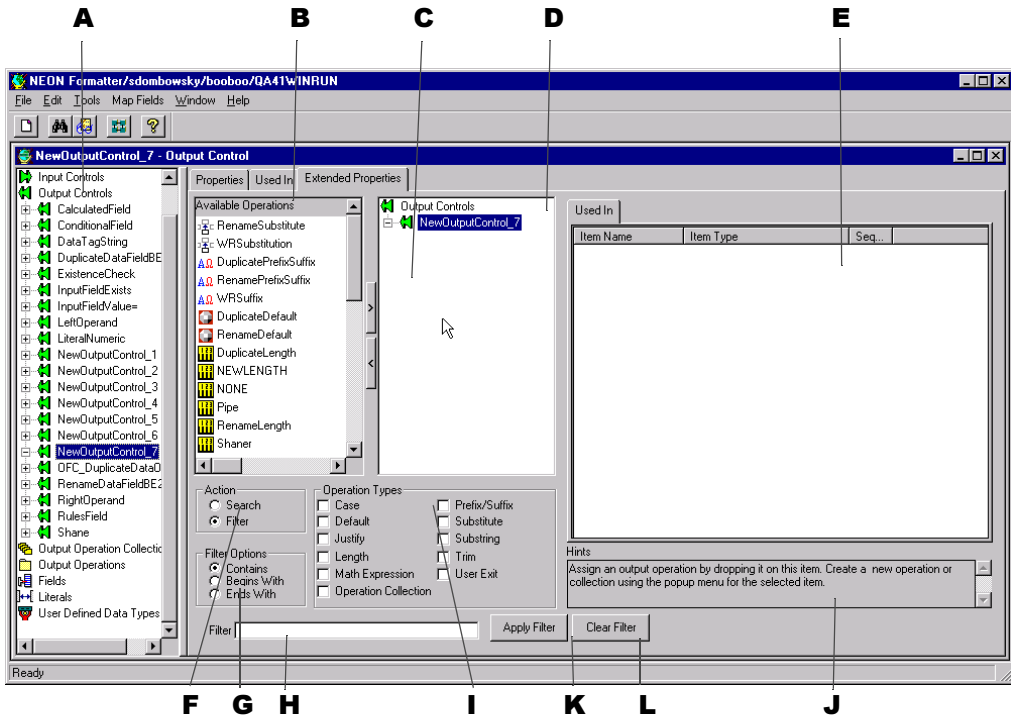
A B C D E

NEON Formatter/sdombowsky/booboo/QA41WINRUN

File Edit Tools Map Fields Window Help

NewOutputControl_7 - Output Control

Input Controls
Output Controls
CalculatedField
ConditionalField
DataTagString
DuplicateDataFieldBE
ExistenceCheck
InputFieldExists
InputFieldValue=
LeftOperand
LiteralNumeric
NewOutputControl_1
NewOutputControl_2
NewOutputControl_3
NewOutputControl_4
NewOutputControl_5
NewOutputControl_6
NewOutputControl_7
OFC_DuplicateDataO
RenameDataFieldBE2
RightOperand
RulesField
Shane
Output Operation Collectio
Output Operations
Fields
Literals
User Defined Data Types

Properties | Used In | Extended Properties

Available Operations
RenameSubstitute
WRSubstitution
DuplicatePrefixSuffix
RenamePrefixSuffix
WRSuffix
DuplicateDefault
RenameDefault
DuplicateLength
NEWLENGTH
NONE
Pipe
RenameLength
Shaner

Output Controls
NewOutputControl_7

Used In

| Item Name | Item Type | Seq... |
|---|---|---|

Action
Search
Filter

Filter Options
Contains
Begins With
Ends With

Operation Types
Case
Default
Justify
Length
Math Expression
Operation Collection
Prefix/Suffix
Substitute
Substring
Trim
User Exit

Hints
Assign an output operation by dropping it on this item. Create a new operation or collection using the popup menu for the selected item.

Filter

Apply Filter

Clear Filter

Ready

F G H I K L J